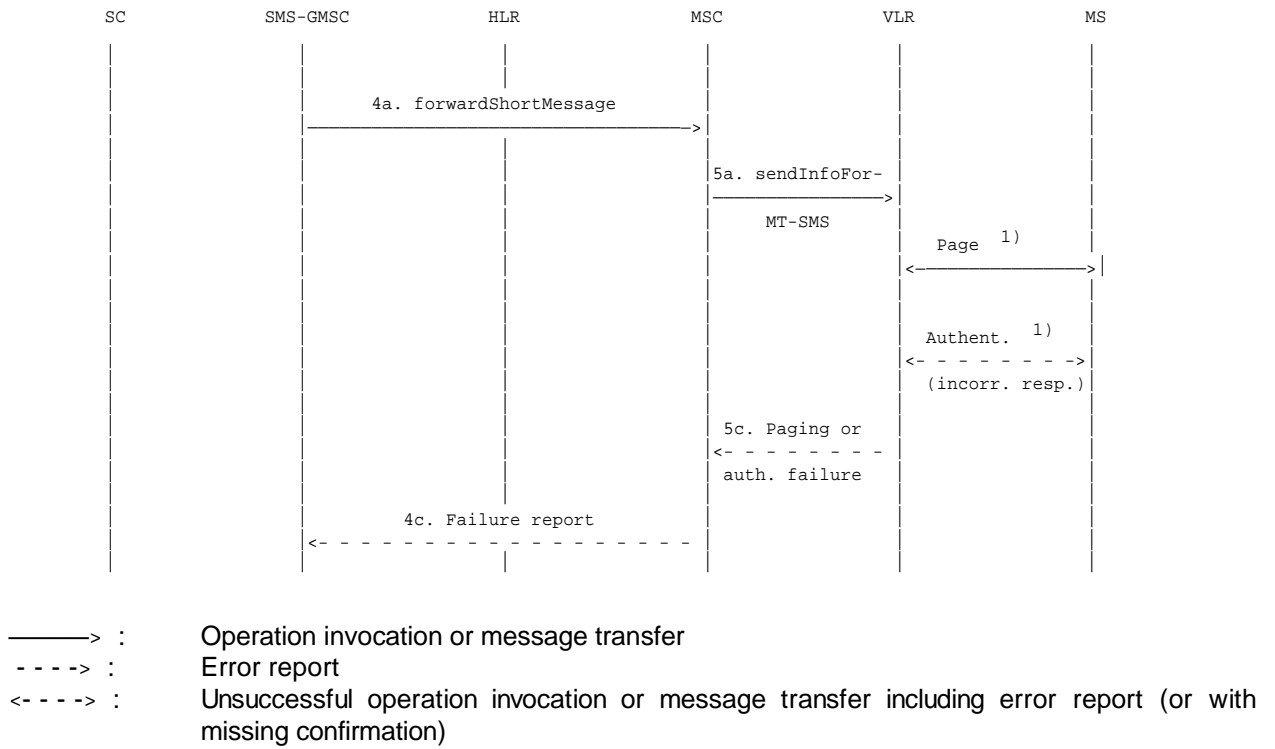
SC SMS-GMSC HLR MSC VLR MS

4a. forwardShortMessage

5a. sendInfoFor-MT-SMS

Page 1)

Authent. 1)

(incorr. resp.)

5c. Paging or auth. failure

4c. Failure report

——> : Operation invocation or message transfer
- - - -> : Error report
<- - - -> : Unsuccessful operation invocation or message transfer including error report (or with missing confirmation)